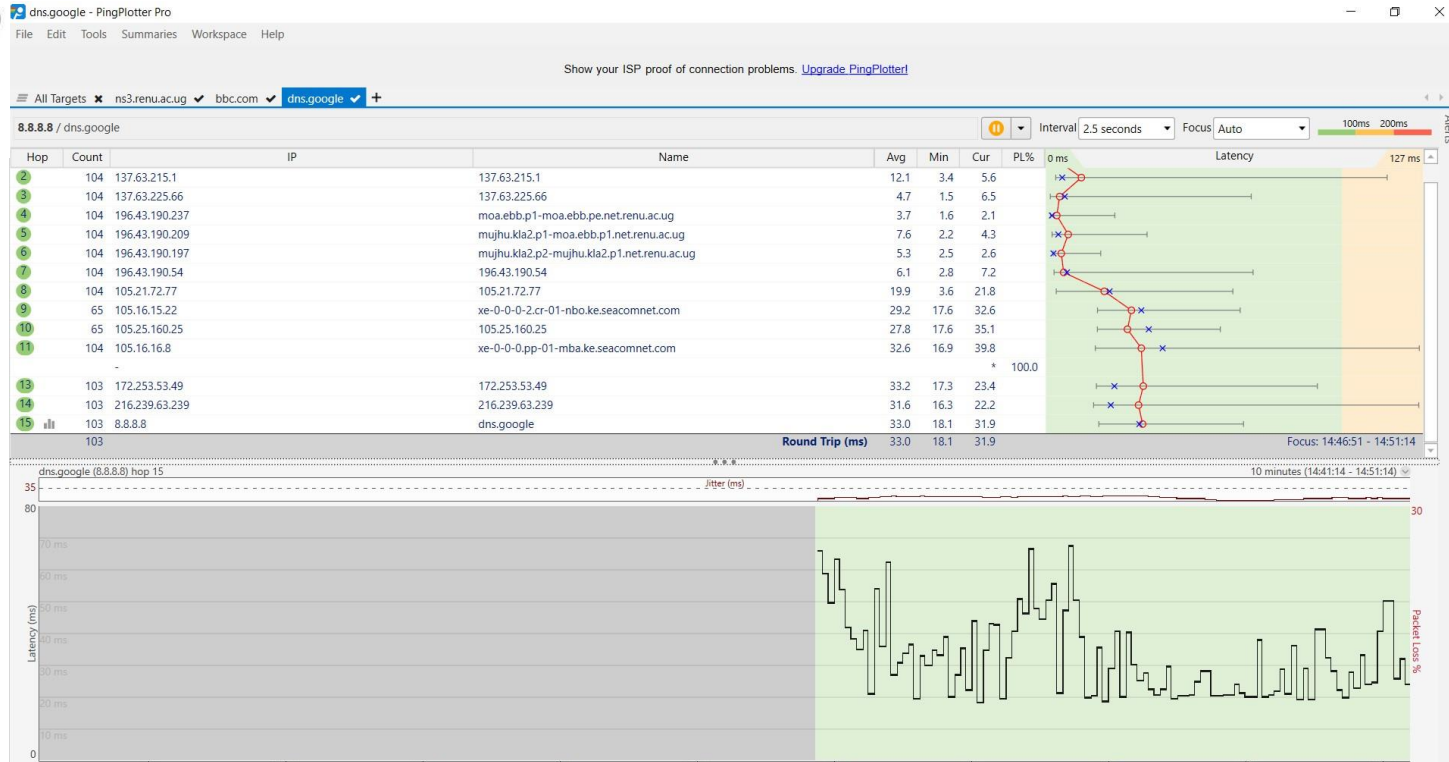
dns.google - PingPlotter Pro

File Edit Tools Summaries Workspace Help

Show your ISP proof of connection problems. Upgrade PingPlotter!

All Targets ns3.renu.ac.ug bbc.com dns.google +

8.8.8.8 / dns.google

Interval 2.5 seconds Focus Auto 100ms 200ms

Alerts

| Hop | Count | IP | Name | Avg | Min | Cur | PL% | 0 ms Latency 127 ms |
|---|---|---|---|---|---|---|---|---|
| 2 | 104 | 137.63.215.1 | 137.63.215.1 | 12.1 | 3.4 | 5.6 | | |
| 3 | 104 | 137.63.225.66 | 137.63.225.66 | 4.7 | 1.5 | 6.5 | | |
| 4 | 104 | 196.43.190.237 | moa.ebb.p1-moa.ebb.pe.net.renu.ac.ug | 3.7 | 1.6 | 2.1 | | |
| 5 | 104 | 196.43.190.209 | mujhu.kla2.p1-moa.ebb.p1.net.renu.ac.ug | 7.6 | 2.2 | 4.3 | | |
| 6 | 104 | 196.43.190.197 | mujhu.kla2.p2-mujhu.kla2.p1.net.renu.ac.ug | 5.3 | 2.5 | 2.6 | | |
| 7 | 104 | 196.43.190.54 | 196.43.190.54 | 6.1 | 2.8 | 7.2 | | |
| 8 | 104 | 105.21.72.77 | 105.21.72.77 | 19.9 | 3.6 | 21.8 | | |
| 9 | 65 | 105.16.15.22 | xe-0-0-0-2.cr-01-nbo.ke.seacomnet.com | 29.2 | 17.6 | 32.6 | | |
| 10 | 65 | 105.25.160.25 | 105.25.160.25 | 27.8 | 17.6 | 35.1 | | |
| 11 | 104 | 105.16.16.8 | xe-0-0-0.pp-01-mba.ke.seacomnet.com | 32.6 | 16.9 | 39.8 | | |
| | | - | | | | * | 100.0 | |
| 13 | 103 | 172.253.53.49 | 172.253.53.49 | 33.2 | 17.3 | 23.4 | | |
| 14 | 103 | 216.239.63.239 | 216.239.63.239 | 31.6 | 16.3 | 22.2 | | |
| 15 | 103 | 8.8.8.8 | dns.google | 33.0 | 18.1 | 31.9 | | |
| | 103 | | Round Trip (ms) | 33.0 | 18.1 | 31.9 | | Focus: 14:46:51 - 14:51:14 |

dns.google (8.8.8.8) hop 15

10 minutes (14:41:14 - 14:51:14)

35 Jitter (ms)

80 30

70 ms
60 ms
50 ms
40 ms
30 ms
20 ms
10 ms
0

Latency (ms)

Packet Loss %